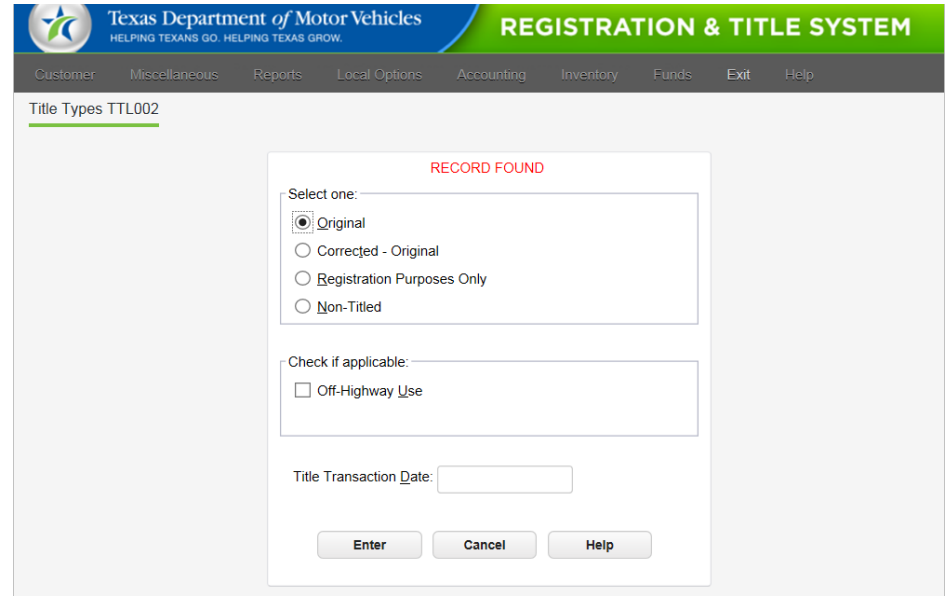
Texas Department of Motor Vehicles
HELPING TEXANS GO. HELPING TEXAS GROW.

REGISTRATION & TITLE SYSTEM

Customer Miscellaneous Reports Local Options Accounting Inventory Funds Exit Help

Title Types TTL002

RECORD FOUND

Select one:

Original

Corrected - Original

Registration Purposes Only

Non-Titled

Check if applicable:

Off-Highway Use

Title Transaction Date:

Enter Cancel Help